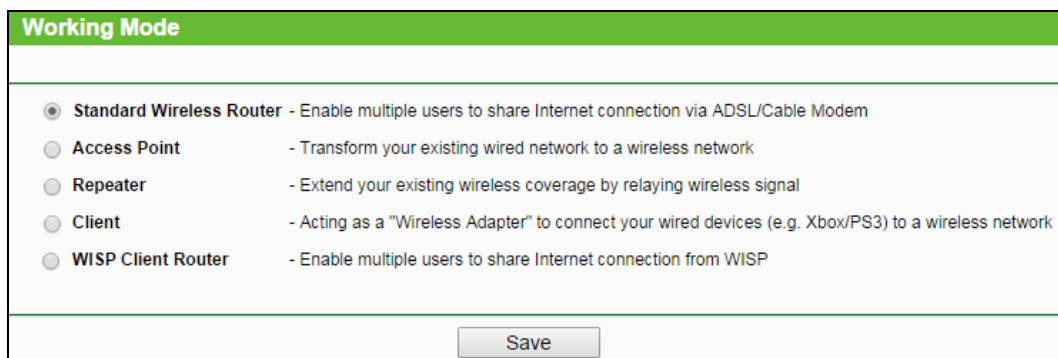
Working Mode

Standard Wireless Router - Enable multiple users to share Internet connection via ADSL/Cable Modem

Access Point - Transform your existing wired network to a wireless network

Repeater - Extend your existing wireless coverage by relaying wireless signal

Client - Acting as a "Wireless Adapter" to connect your wired devices (e.g. Xbox/PS3) to a wireless network

WISP Client Router - Enable multiple users to share Internet connection from WISP

Save